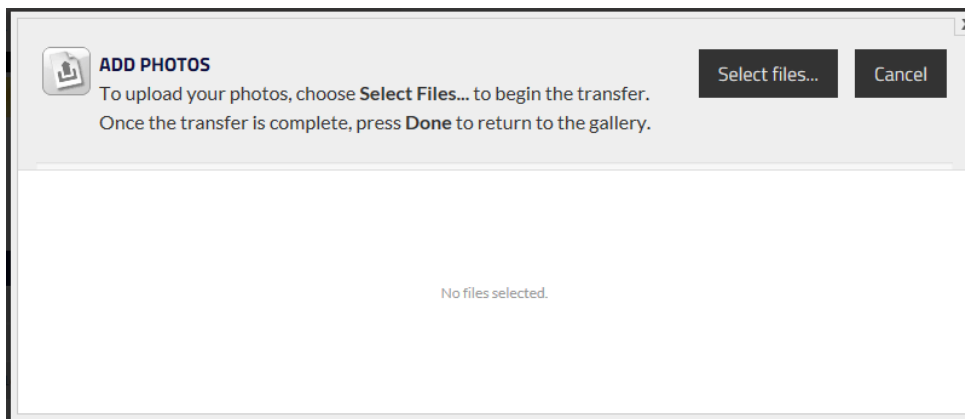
ADD PHOTOS
To upload your photos, choose **Select Files...** to begin the transfer. Once the transfer is complete, press **Done** to return to the gallery.

Select files...

Cancel

No files selected.